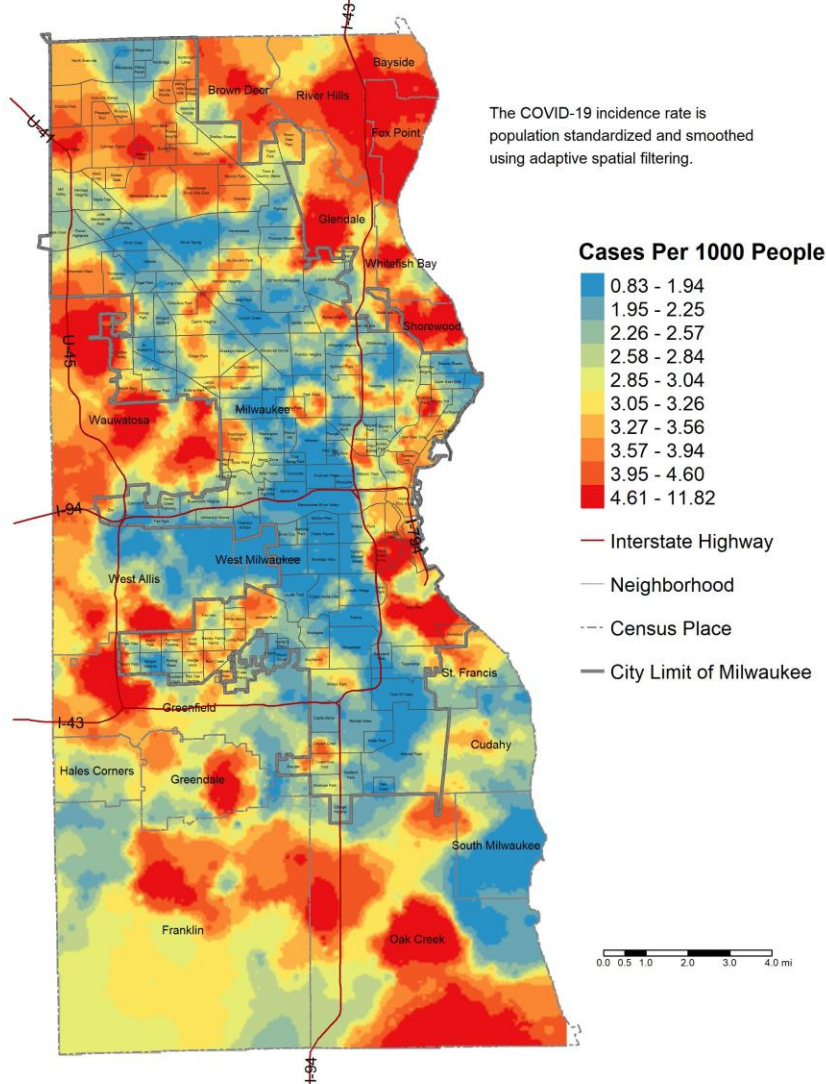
The COVID-19 incidence rate is population standardized and smoothed using adaptive spatial filtering.

Cases Per 1000 People
0.83 - 1.94
1.95 - 2.25
2.26 - 2.57
2.58 - 2.84
2.85 - 3.04
3.05 - 3.26
3.27 - 3.56
3.57 - 3.94
3.95 - 4.60
4.61 - 11.82

Interstate Highway
Neighborhood
Census Place
City Limit of Milwaukee

I-43
U-41
Bayside
Brown Deer
River Hills
Fox Point
Glendale
Whitefish Bay
Shorewood
U-45
Wauwatosa
Milwaukee
I-94
I-794
West Milwaukee
West Allis
St. Francis
I-43
Greenfield
Cudahy
Hales Corners
Greendale
South Milwaukee
Franklin
Oak Creek
I-94

0.0 0.5 1.0 2.0 3.0 4.0 mi